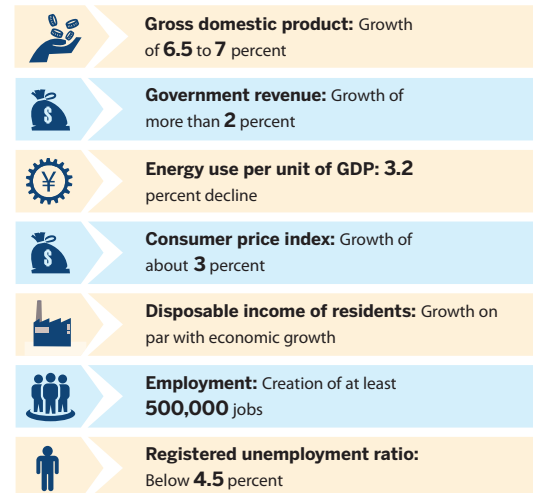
**Gross domestic product:** Growth of **6.5** to **7** percent

**Government revenue:** Growth of more than **2** percent

¥

**Energy use per unit of GDP: 3.2** percent decline

**Consumer price index:** Growth of about **3** percent

**Disposable income of residents:** Growth on par with economic growth

**Employment:** Creation of at least **500,000** jobs

**Registered unemployment ratio:** Below **4.5** percent